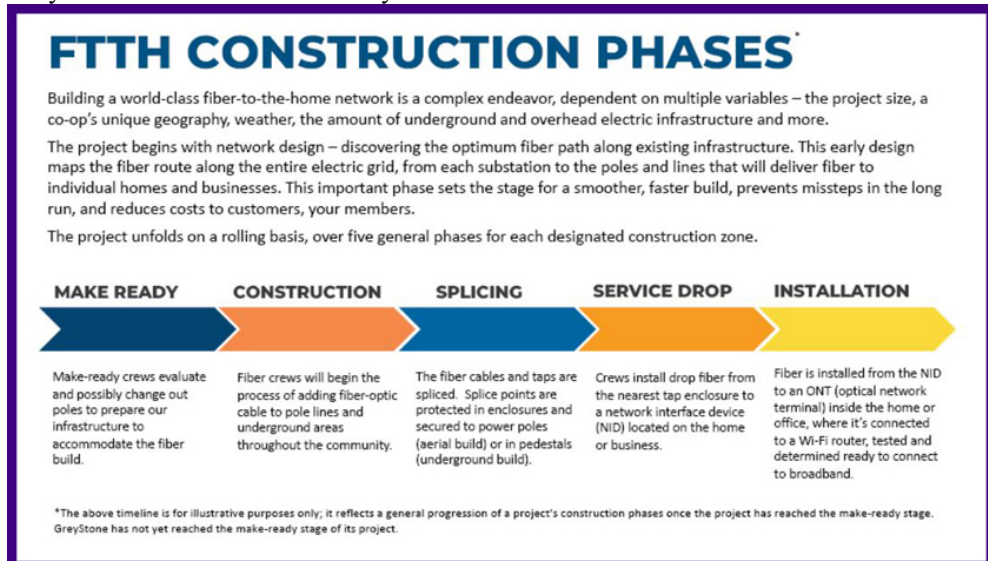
FTTH CONSTRUCTION PHASES*

Building a world-class fiber-to-the-home network is a complex endeavor, dependent on multiple variables – the project size, a co-op's unique geography, weather, the amount of underground and overhead electric infrastructure and more.

The project begins with network design – discovering the optimum fiber path along existing infrastructure. This early design maps the fiber route along the entire electric grid, from each substation to the poles and lines that will deliver fiber to individual homes and businesses. This important phase sets the stage for a smoother, faster build, prevents missteps in the long run, and reduces costs to customers, your members.

The project unfolds on a rolling basis, over five general phases for each designated construction zone.

MAKE READY

CONSTRUCTION

SPLICING

SERVICE DROP

INSTALLATION

Make-ready crews evaluate and possibly change out poles to prepare our infrastructure to accommodate the fiber build.

Fiber crews will begin the process of adding fiber-optic cable to pole lines and underground areas throughout the community.

The fiber cables and taps are spliced. Splice points are protected in enclosures and secured to power poles (aerial build) or in pedestals (underground build).

Crews install drop fiber from the nearest tap enclosure to a network interface device (NID) located on the home or business.

Fiber is installed from the NID to an ONT (optical network terminal) inside the home or office, where it's connected to a Wi-Fi router, tested and determined ready to connect to broadband.

*The above timeline is for illustrative purposes only; it reflects a general progression of a project's construction phases once the project has reached the make-ready stage. GreyStone has not yet reached the make-ready stage of its project.